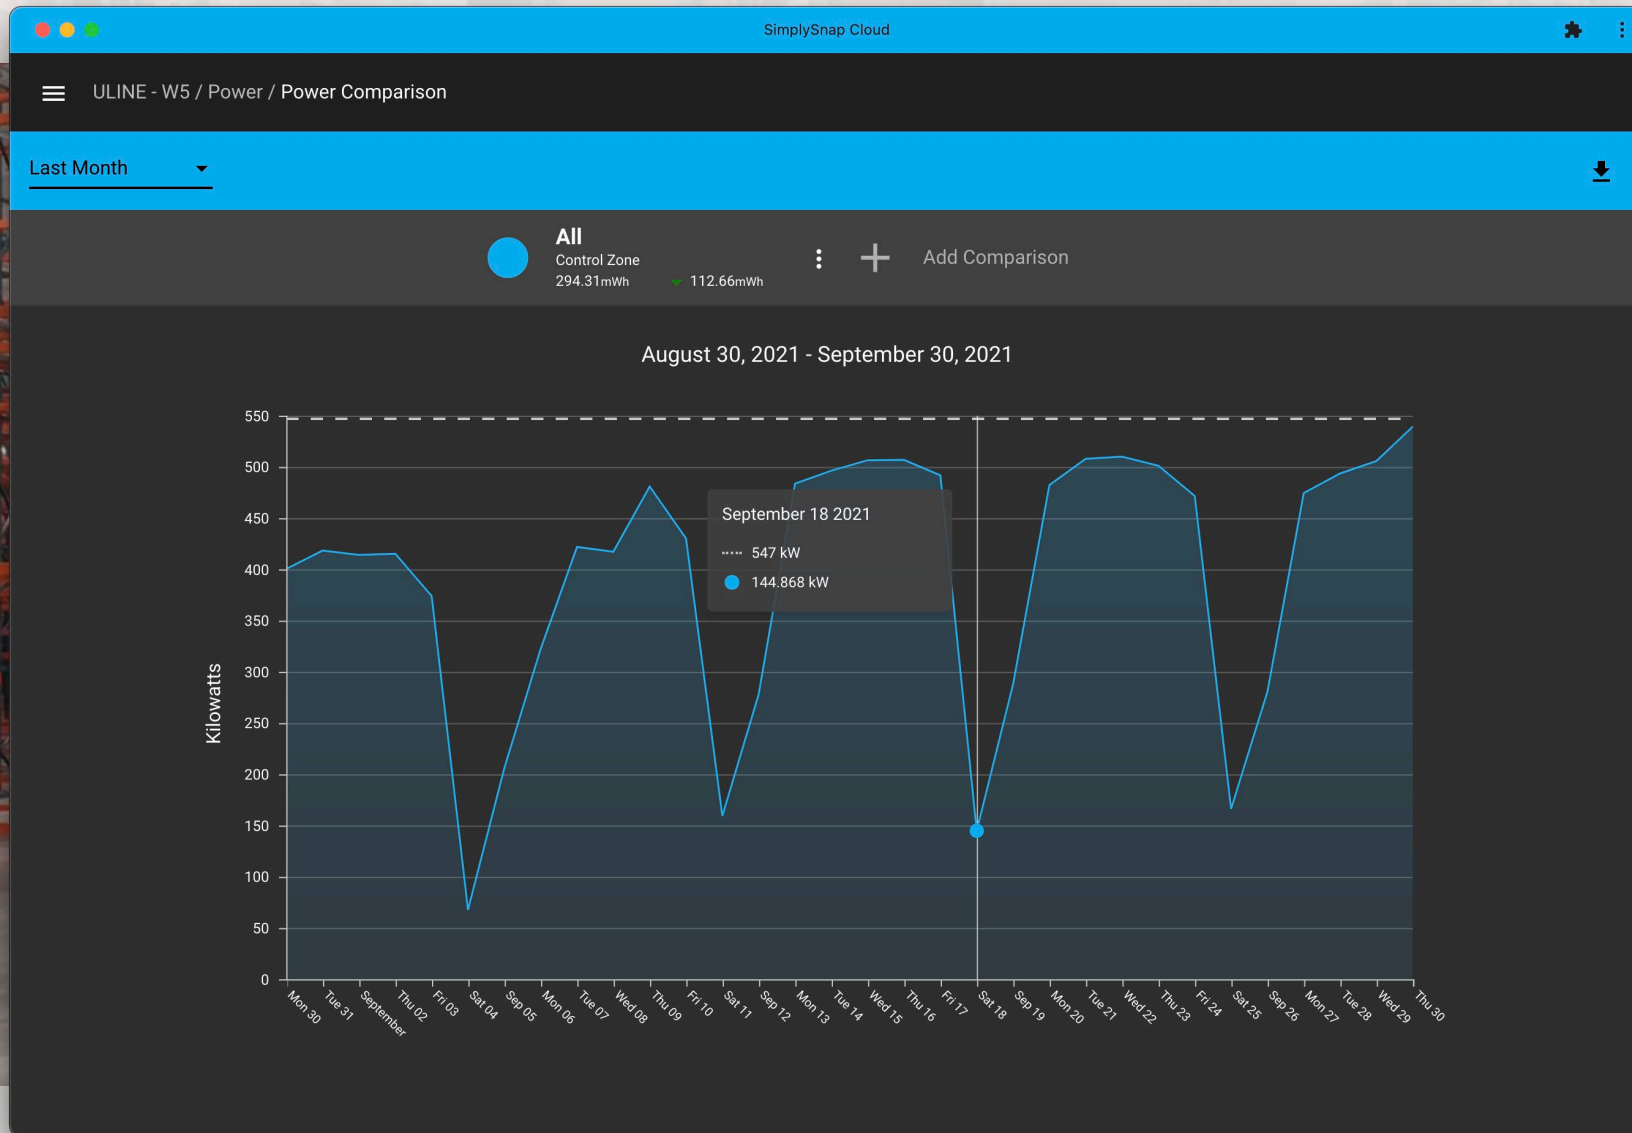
SimplySnap Cloud

ULINE - W5 / Power / Power Comparison

Last Month

All
Control Zone
294.31mWh
112.66mWh

Add Comparison

August 30, 2021 - September 30, 2021

550
500
450
400
350
300
250
200
150
100
50
0

Kilowatts

September 18 2021
547 kW
144.868 kW

Mon 30 Tue 31 September Thu 02 Fri 03 Sat 04 Sep 05 Mon 06 Tue 07 Wed 08 Thu 09 Fri 10 Sat 11 Sep 12 Mon 13 Tue 14 Wed 15 Thu 16 Fri 17 Sat 18 Sep 19 Mon 20 Tue 21 Wed 22 Thu 23 Fri 24 Sat 25 Sep 26 Mon 27 Tue 28 Wed 29 Thu 30